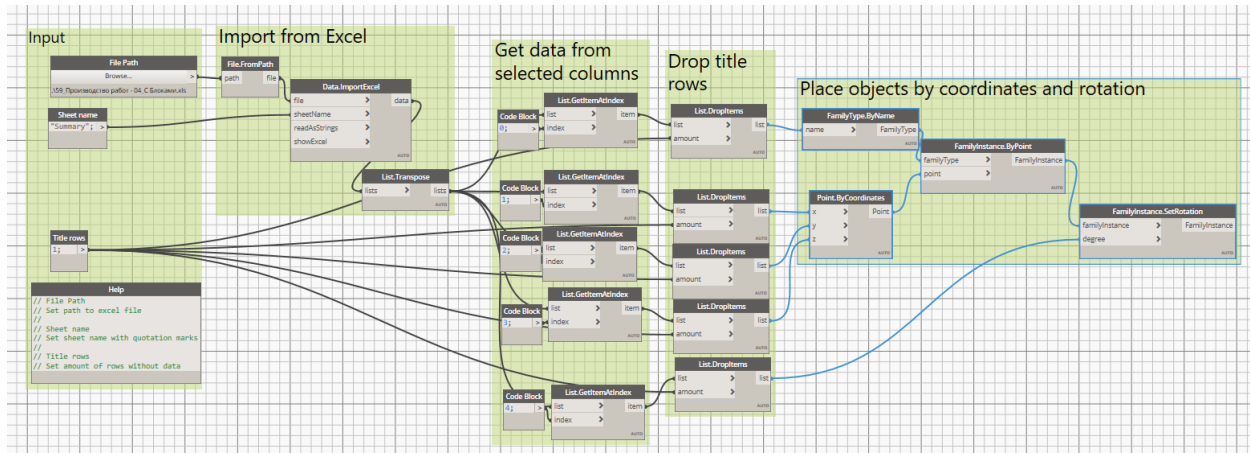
Input

File Path
Browse...
\59_Производство работ - 04_С Блоками.xls

Sheet name
"Summary";

Title rows
1;

Help
// File Path
// Set path to excel file
//
// Sheet name
// Set sheet name with quotation marks
//
// Title rows
// Set amount of rows without data

Import from Excel

File.FromPath
path
file

Data.ImportExcel
file
sheetName
readAsStrings
showExcel
data
AUTO

List.Transpose
lists
lists
AUTO

Get data from selected columns

Code Block
0;

List.GetItemAtIndex
list
index
item
AUTO

Code Block
1;

List.GetItemAtIndex
list
index
item
AUTO

Code Block
2;

List.GetItemAtIndex
list
index
item
AUTO

Code Block
3;

List.GetItemAtIndex
list
index
item
AUTO

Code Block
4;

List.GetItemAtIndex
list
index
item
AUTO

Drop title rows

List.DropItems
list
amount
list
AUTO

List.DropItems
list
amount
list
AUTO

List.DropItems
list
amount
list
AUTO

List.DropItems
list
amount
list
AUTO

List.DropItems
list
amount
list
AUTO

Place objects by coordinates and rotation

FamilyType.ByName
name
FamilyType
AUTO

FamilyInstance.ByPoint
familyType
point
FamilyInstance
AUTO

Point.ByCoordinates
x
y
z
Point
AUTO

FamilyInstance.SetRotation
familyInstance
degree
FamilyInstance
AUTO